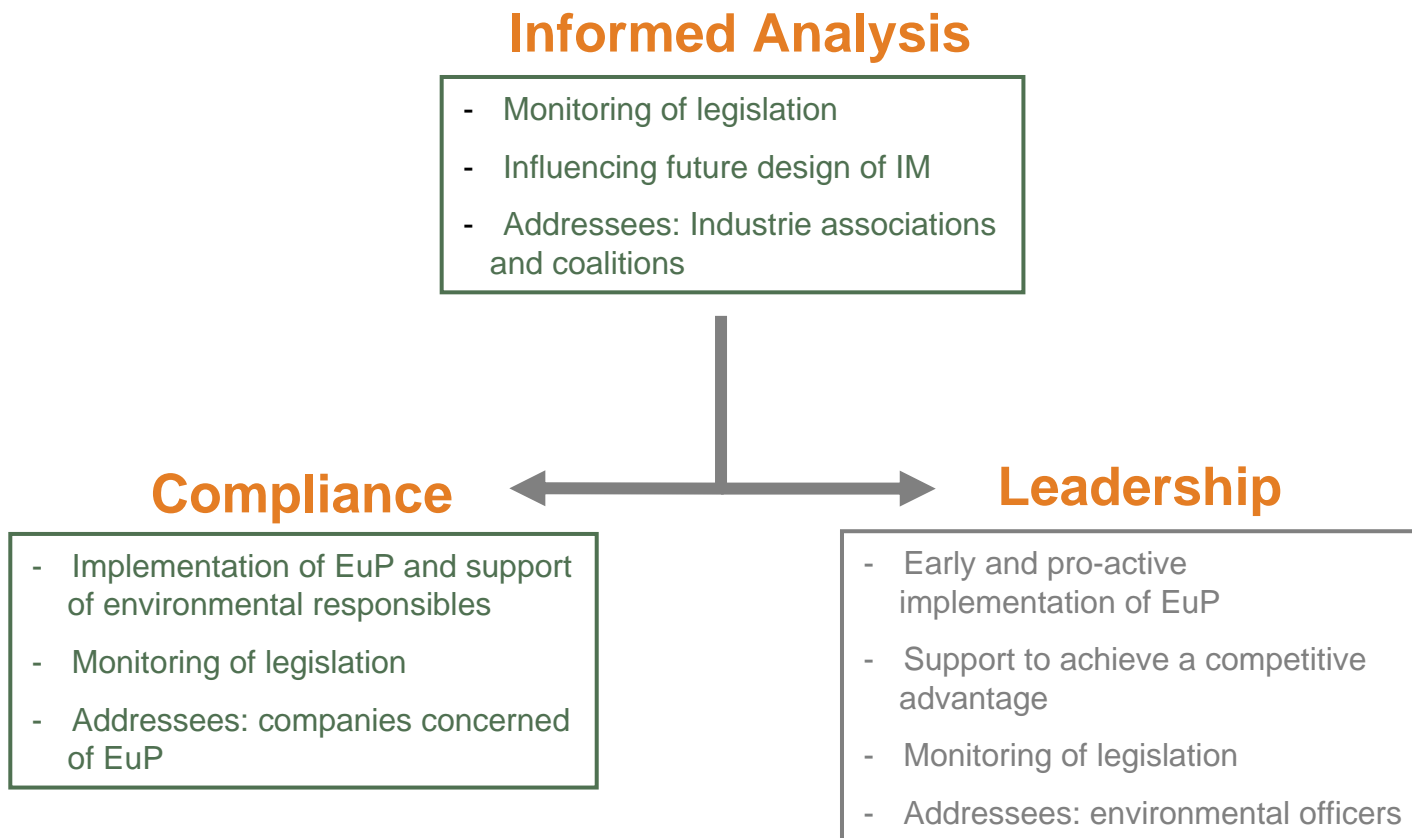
Informed Analysis

- Monitoring of legislation
- Influencing future design of IM
- Addressees: Industrie associations and coalitions

Compliance

- Implementation of EuP and support of environmental responsibles
- Monitoring of legislation
- Addressees: companies concerned of EuP

Leadership

- Early and pro-active implementation of EuP
- Support to achieve a competitive advantage
- Monitoring of legislation
- Addressees: environmental officers